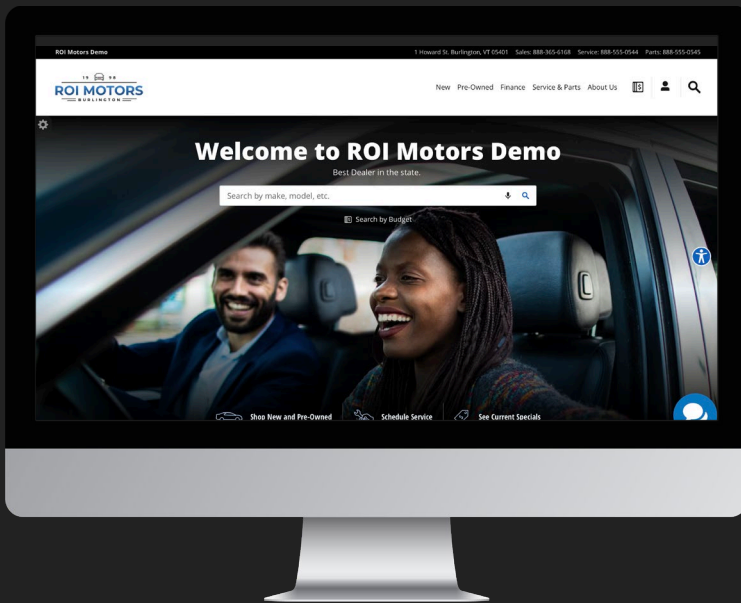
ROI Motors Demo

1 Howard St. Burlington, VT 05401 Sales: 888-365-6168 Service: 888-555-0544 Parts: 888-555-0545

19 98
ROI MOTORS
BURLINGTON

New Pre-Owned Finance Service & Parts About Us

Welcome to ROI Motors Demo

Best Dealer in the state.

Search by make, model, etc.

Search by Budget

Shop New and Pre-Owned

Schedule Service

See Current Specials